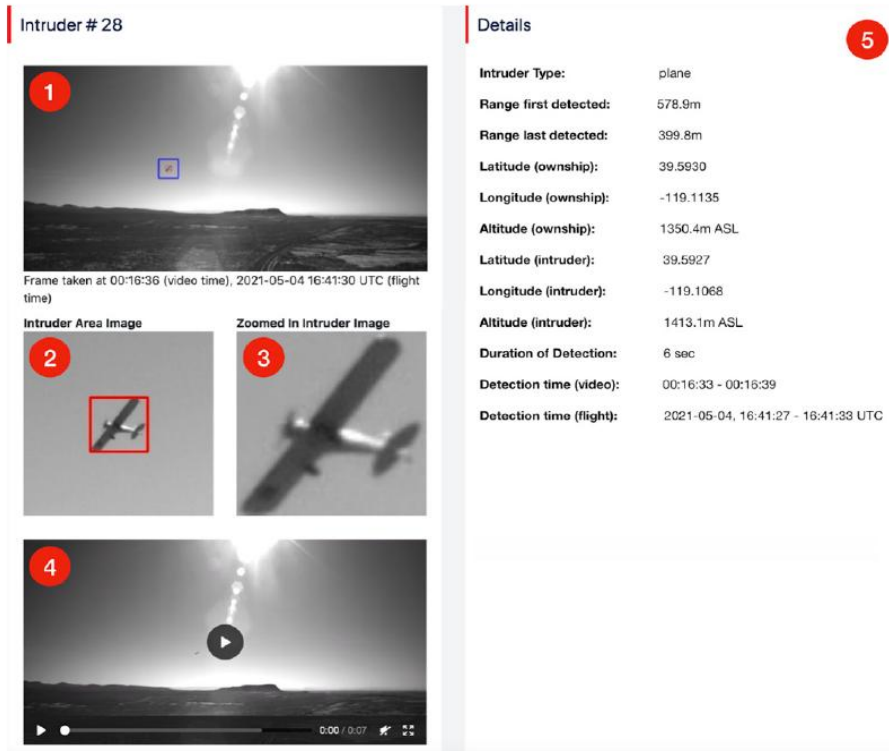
Intruder # 28

1

Frame taken at 00:16:36 (video time), 2021-05-04 16:41:30 UTC (flight time)

Intruder Area Image

Zoomed In Intruder Image

2

3

4

0:00 / 0:07

Details

5

| | |
|---|---|
| Intruder Type: | plane |
| Range first detected: | 578.9m |
| Range last detected: | 399.8m |
| Latitude (ownship): | 39.5930 |
| Longitude (ownship): | -119.1135 |
| Altitude (ownship): | 1350.4m ASL |
| Latitude (intruder): | 39.5927 |
| Longitude (intruder): | -119.1068 |
| Altitude (intruder): | 1413.1m ASL |
| Duration of Detection: | 6 sec |
| Detection time (video): | 00:16:33 - 00:16:39 |
| Detection time (flight): | 2021-05-04, 16:41:27 - 16:41:33 UTC |